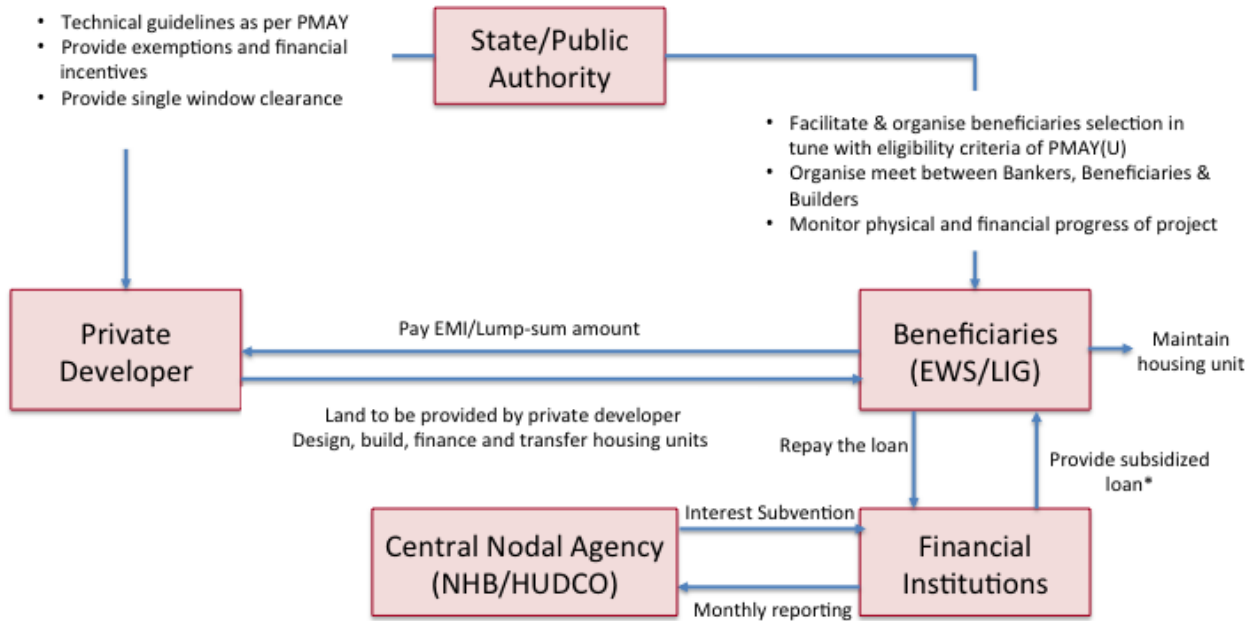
• Technical guidelines as per PMAY
• Provide exemptions and financial incentives
• Provide single window clearance

State/Public Authority

• Facilitate & organise beneficiaries selection in tune with eligibility criteria of PMAY(U)
• Organise meet between Bankers, Beneficiaries & Builders
• Monitor physical and financial progress of project

Private Developer

Pay EMI/Lump-sum amount

Beneficiaries (EWS/LIG)

Maintain housing unit

Land to be provided by private developer
Design, build, finance and transfer housing units

Repay the loan

Provide subsidized loan*

Interest Subvention

Central Nodal Agency (NHB/HUDCO)

Financial Institutions

Monthly reporting